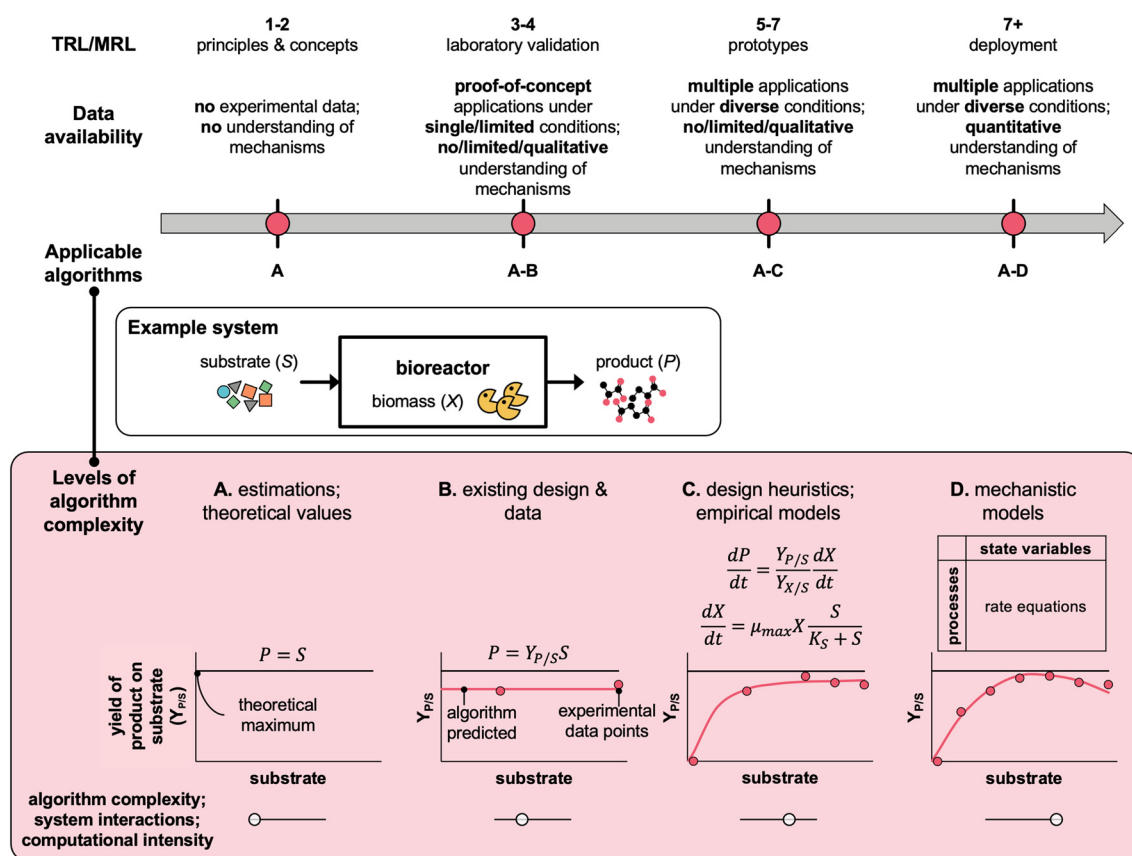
TRL/MRL

1-2
principles & concepts

3-4
laboratory validation

5-7
prototypes

7+
deployment

Data availability

no experimental data; no understanding of mechanisms

proof-of-concept applications under single/limited conditions; no/limited/qualitative understanding of mechanisms

multiple applications under diverse conditions; no/limited/qualitative understanding of mechanisms

multiple applications under diverse conditions; quantitative understanding of mechanisms

Applicable algorithms

A

A-B

A-C

A-D

Example system

substrate ($S$)

bioreactor

biomass ($X$)

product ($P$)

Levels of algorithm complexity

A. estimations; theoretical values

B. existing design & data

C. design heuristics; empirical models

D. mechanistic models

$\frac{dP}{dt} = \frac{Y_{P/S}}{Y_{X/S}} \frac{dX}{dt}$

$\frac{dX}{dt} = \mu_{max} X \frac{S}{K_S + S}$

| | state variables |
|---|---|
| processes | rate equations |

$P = S$

yield of product on substrate ($Y_{P/S}$)

theoretical maximum

substrate

$P = Y_{P/S} S$

$Y_{P/S}$

algorithm predicted

experimental data points

substrate

$Y_{P/S}$

substrate

$Y_{P/S}$

substrate

algorithm complexity; system interactions; computational intensity